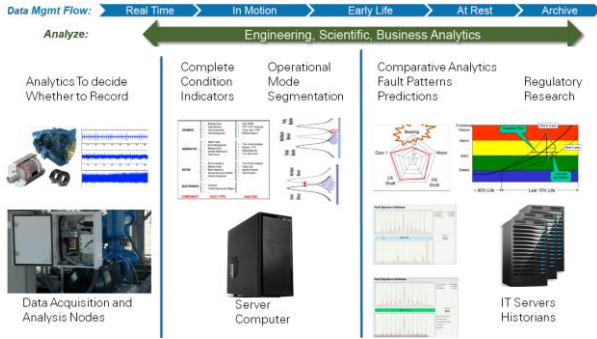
Data Mgmt Flow: Real Time | In Motion | Early Life | At Rest | Archive

Analyze: Engineering, Scientific, Business Analytics

Analytics To decide Whether to Record

Complete Condition Indicators

Operational Mode Segmentation

Comparative Analytics Fault Patterns Predictions

Regulatory Research

Bearing

Gear 1

Motor

LS Shaft

HS Shaft

Failure

Alarm

Alert

Ok

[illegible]

Last 10% Life

Data Acquisition and Analysis Nodes

Server Computer

IT Servers Historians